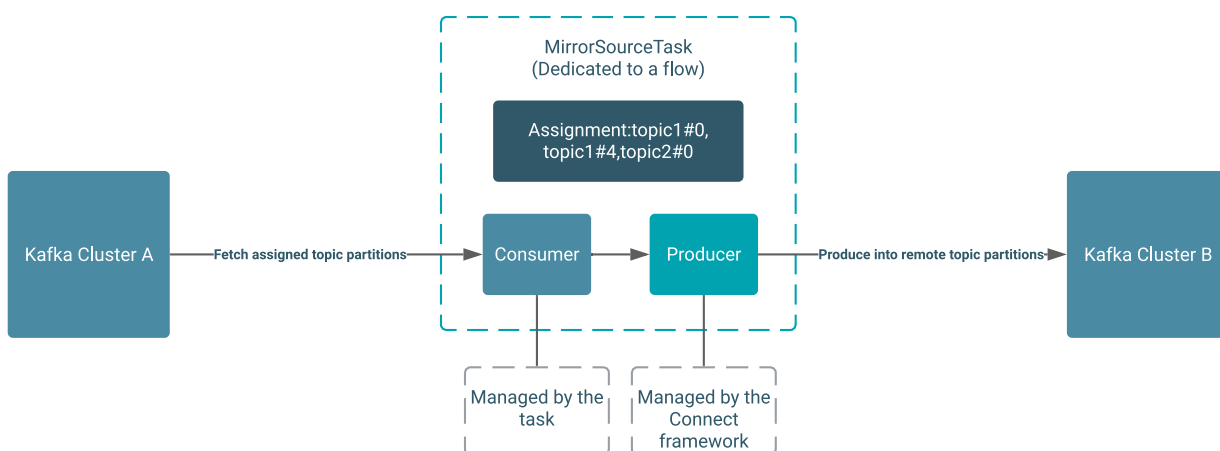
MirrorSourceTask
(Dedicated to a flow)

Assignment:topic1#0,
topic1#4,topic2#0

Kafka Cluster A

Fetch assigned topic partitions

Consumer

Producer

Produce into remote topic partitions

Kafka Cluster B

Managed by the task

Managed by the Connect framework